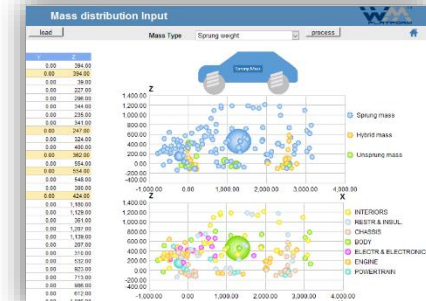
Mass distribution Input

load

Mass Type

Sprung weight

process

| Y | Z |
|---|---|
| 0.00 | 394.00 |
| 0.00 | 394.00 |
| 0.00 | 39.00 |
| 0.00 | 227.00 |
| 0.00 | 296.00 |
| 0.00 | 344.00 |
| 0.00 | 235.00 |
| 0.00 | 534.00 |
| 0.00 | 247.00 |
| 0.00 | 324.00 |
| 0.00 | 400.00 |
| 0.00 | 362.00 |
| 0.00 | 554.00 |
| 0.00 | 554.00 |
| 0.00 | 548.00 |
| 0.00 | 300.00 |
| 0.00 | 424.00 |
| 0.00 | 1,930.00 |
| 0.00 | 1,529.00 |
| 0.00 | 351.00 |
| 0.00 | 1,257.00 |
| 0.00 | 1,139.00 |
| 0.00 | 297.00 |
| 0.00 | 310.00 |
| 0.00 | 532.00 |
| 0.00 | 923.00 |
| 0.00 | 713.00 |
| 0.00 | 960.00 |
| 0.00 | 612.00 |

Sprung Mass

Z

1,400.00
1,200.00
1,000.00
800.00
600.00
400.00
200.00
0.00
-200.00
-400.00

-1,000.00 0.00 1,000.00 2,000.00 3,000.00 4,000.00

X

Sprung mass
Hybrid mass
Unsprung mass

Z

1,400.00
1,200.00
1,000.00
800.00
600.00
400.00
200.00
0.00
-200.00
-400.00

-1,000.00 0.00 1,000.00 2,000.00 3,000.00 4,000.00

X

INTERIORS
RESTR.& INSUL.
CHASSIS
BODY
ELECTR.& ELECTRONIC
ENGINE
POWERTRAIN